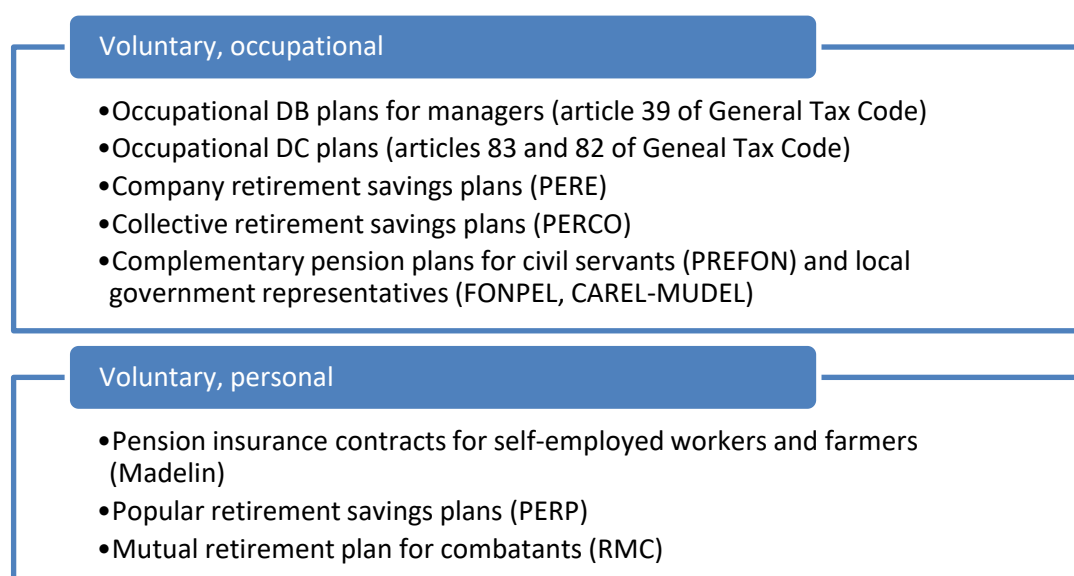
Voluntary, occupational

•Occupational DB plans for managers (article 39 of General Tax Code)
•Occupational DC plans (articles 83 and 82 of Geneal Tax Code)
•Company retirement savings plans (PERE)
•Collective retirement savings plans (PERCO)
•Complementary pension plans for civil servants (PREFON) and local government representatives (FONPEL, CAREL-MUDEL)

Voluntary, personal

•Pension insurance contracts for self-employed workers and farmers (Madelin)
•Popular retirement savings plans (PERP)
•Mutual retirement plan for combatants (RMC)